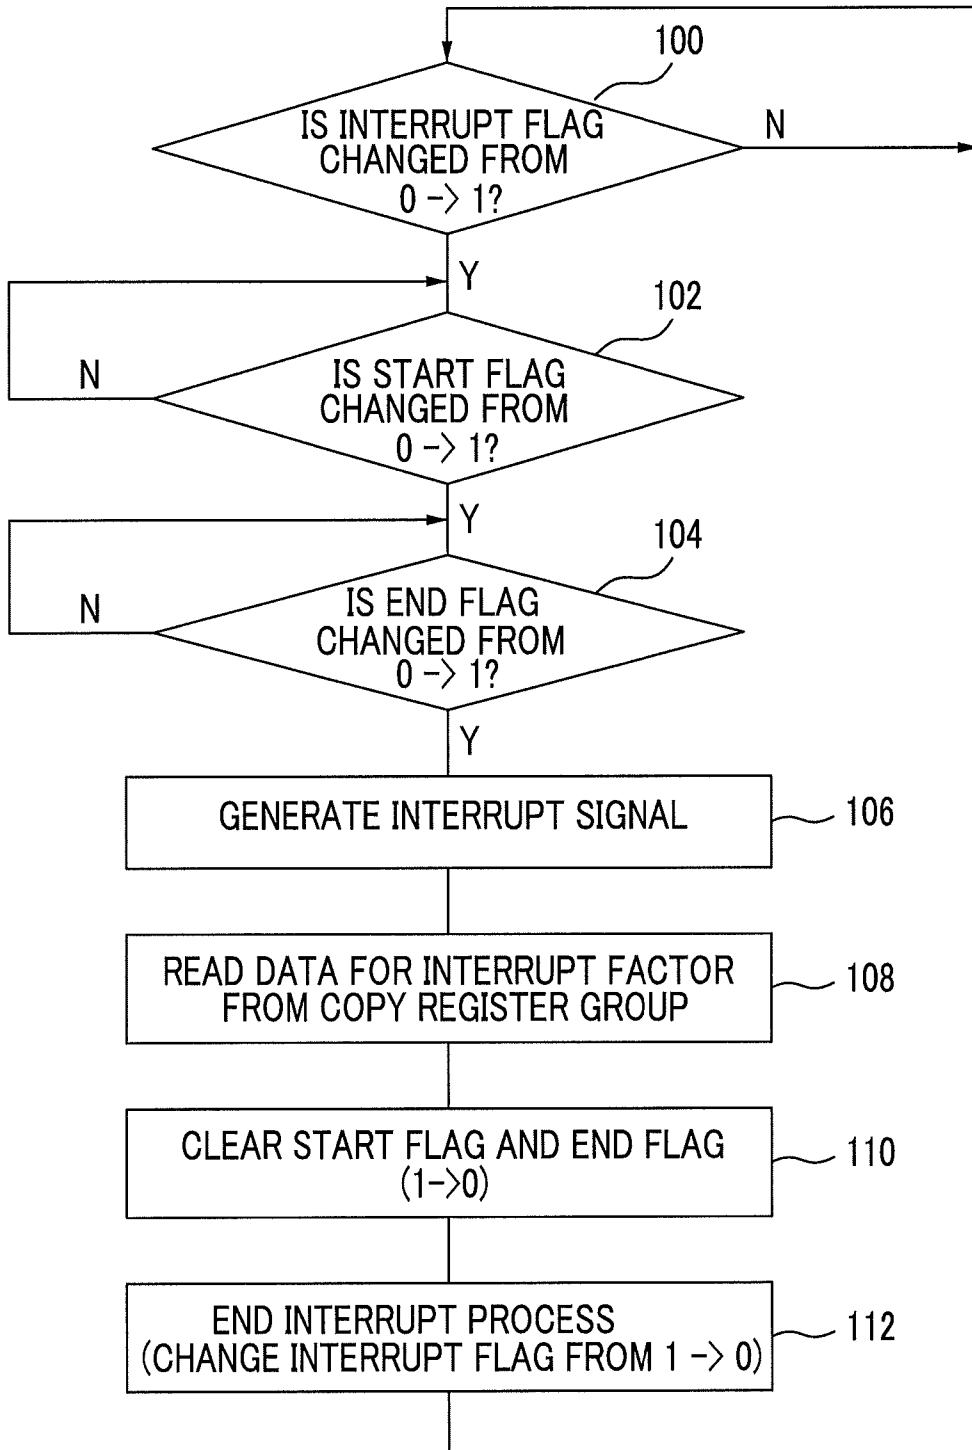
100

IS INTERRUPT FLAG CHANGED FROM 0 -> 1?

N

Y

102

N

IS START FLAG CHANGED FROM 0 -> 1?

Y

104

N

IS END FLAG CHANGED FROM 0 -> 1?

Y

GENERATE INTERRUPT SIGNAL

106

READ DATA FOR INTERRUPT FACTOR FROM COPY REGISTER GROUP

108

CLEAR START FLAG AND END FLAG (1->0)

110

END INTERRUPT PROCESS (CHANGE INTERRUPT FLAG FROM 1 -> 0)

112